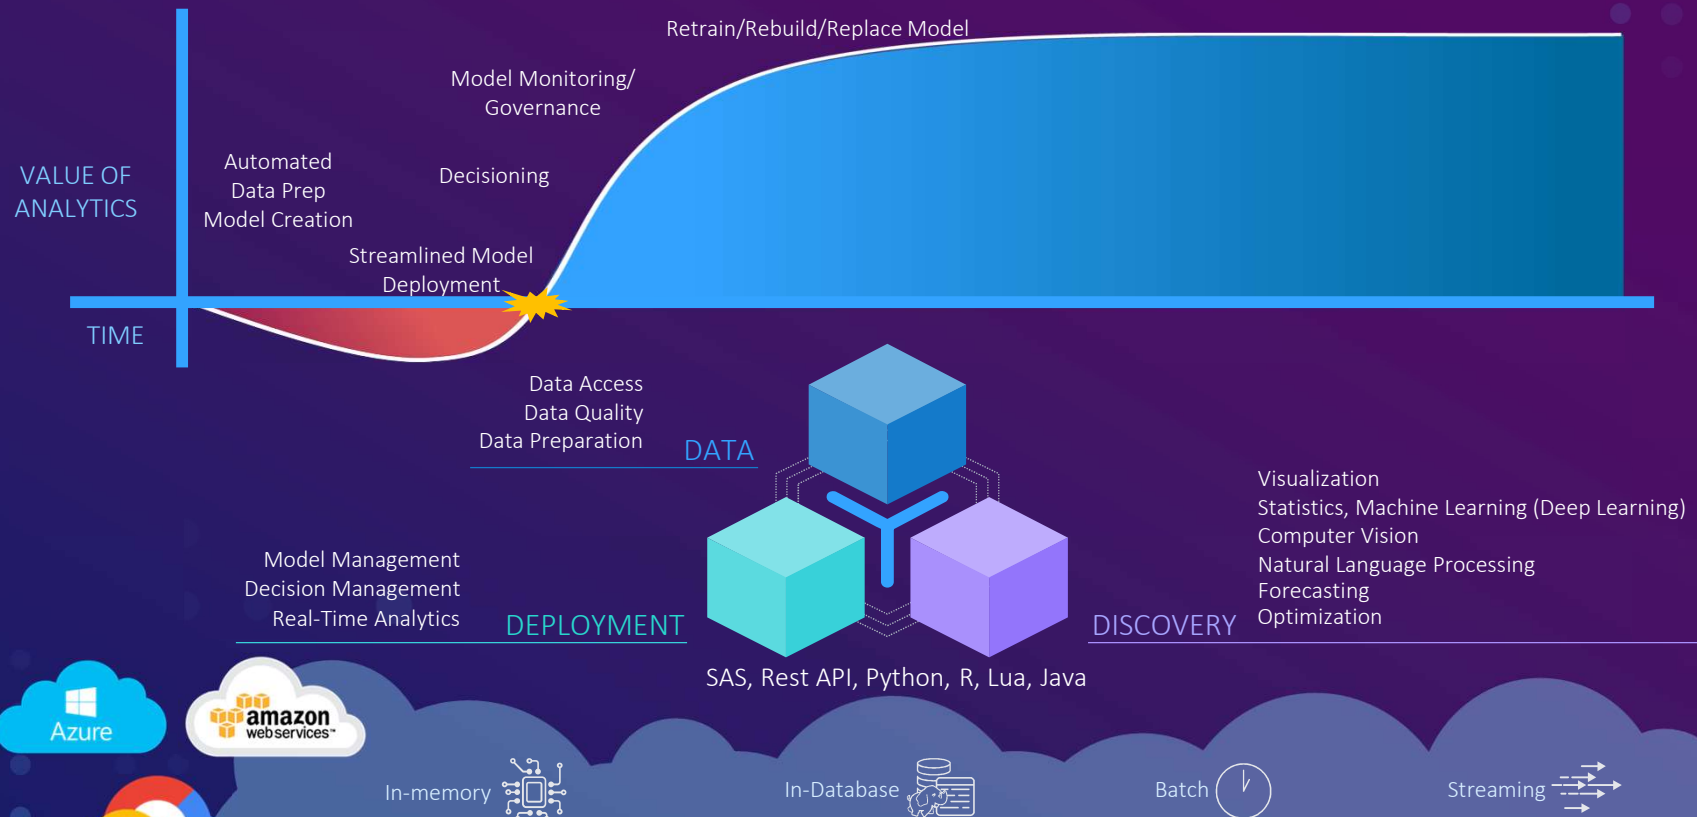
Retrain/Rebuild/Replace Model

Model Monitoring/ Governance

VALUE OF ANALYTICS

Automated Data Prep Model Creation

Decisioning

Streamlined Model Deployment

TIME

Data Access
Data Quality
Data Preparation

DATA

Visualization
Statistics, Machine Learning (Deep Learning)
Computer Vision
Natural Language Processing
Forecasting
Optimization

Model Management
Decision Management
Real-Time Analytics

DEPLOYMENT

DISCOVERY

SAS, Rest API, Python, R, Lua, Java

Azure

amazon web services

In-memory

In-Database

Batch

Streaming